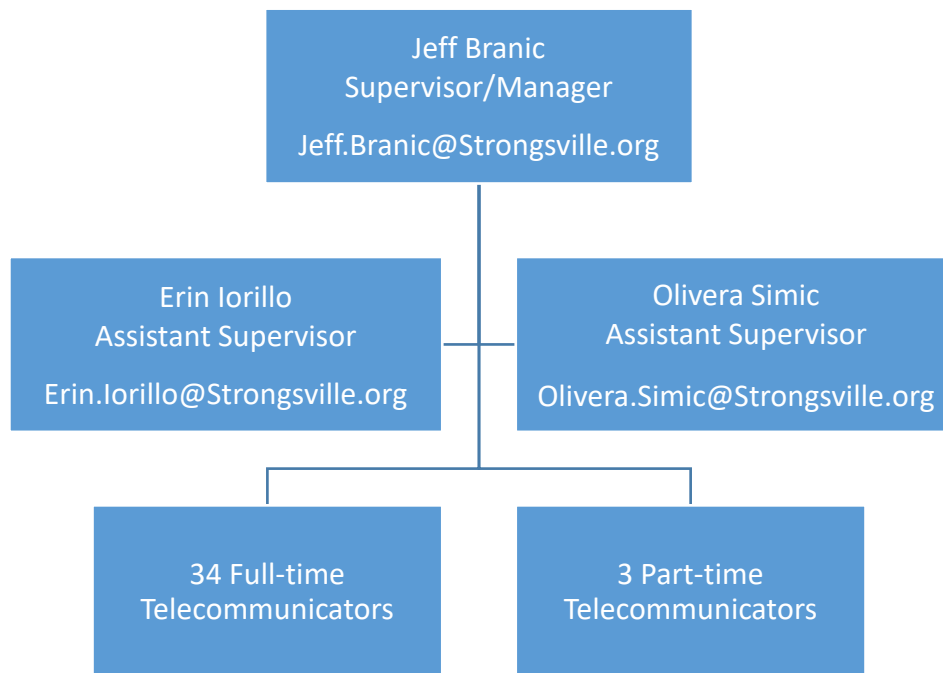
Jeff Branic
Supervisor/Manager

Jeff.Branic@Strongsville.org

Erin Iorillo
Assistant Supervisor

Erin.Iorillo@Strongsville.org

Olivera Simic
Assistant Supervisor

Olivera.Simic@Strongsville.org

34 Full-time
Telecommunicators

3 Part-time
Telecommunicators